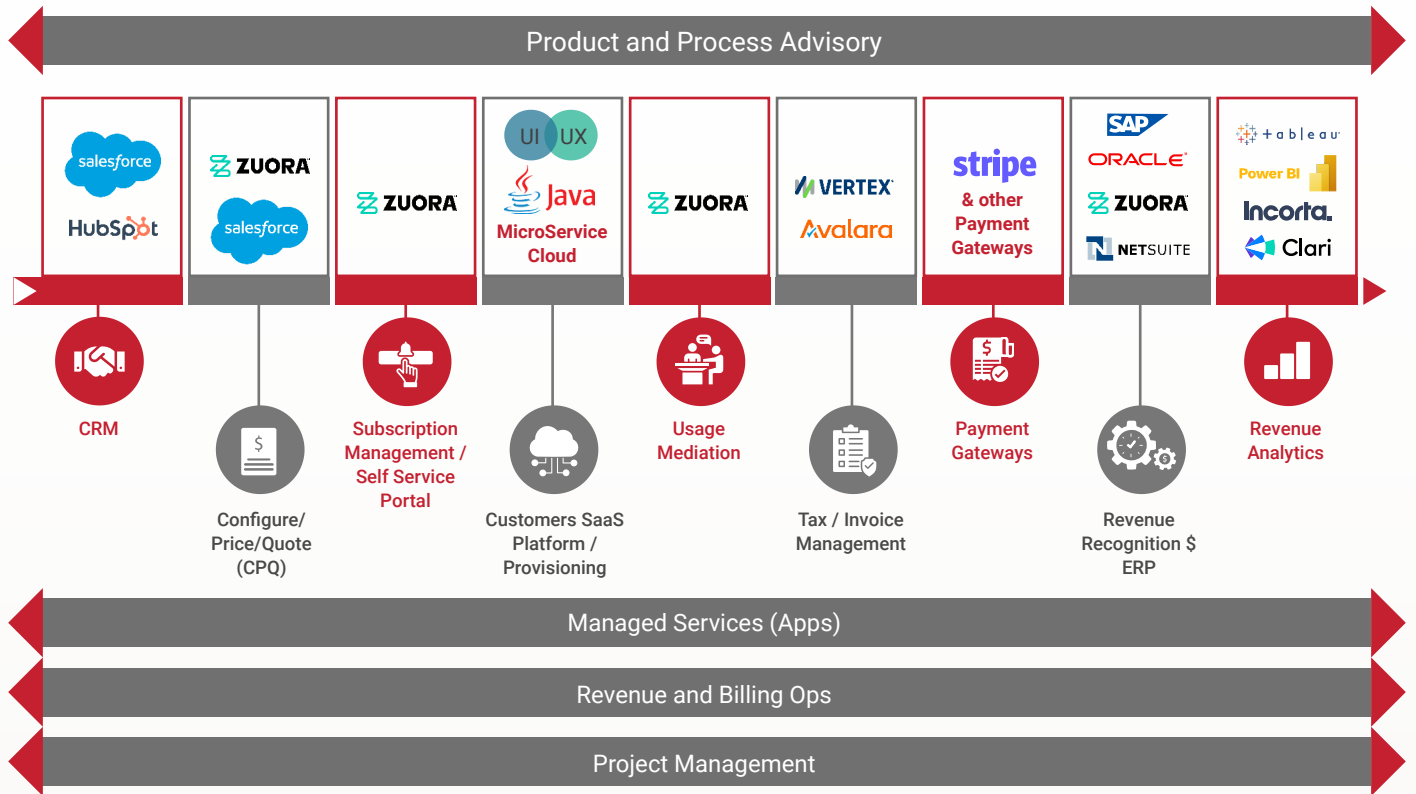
Product and Process Advisory

salesforce
HubSpot

ZUORA
salesforce

ZUORA

UI UX
Java
MicroService Cloud

ZUORA

VERTEX
Avalara

stripe
& other Payment Gateways

SAP
ORACLE
ZUORA
NETSUITE

tableau
Power BI
Incorta.
Clari

$

CRM

Configure/ Price/Quote (CPQ)

Subscription Management / Self Service Portal

Customers SaaS Platform / Provisioning

Usage Mediation

Tax / Invoice Management

Payment Gateways

Revenue Recognition $ ERP

Revenue Analytics

Managed Services (Apps)

Revenue and Billing Ops

Project Management